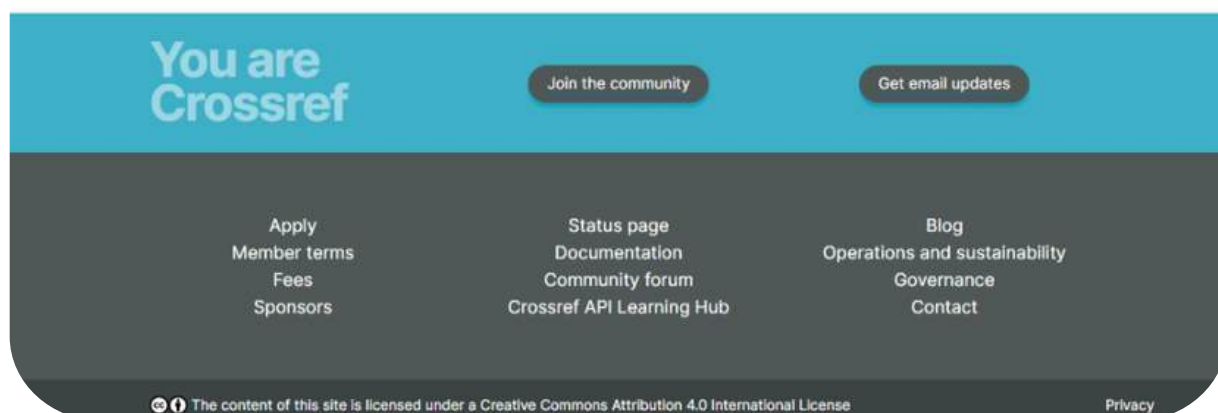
You are Crossref

Join the community

Get email updates

Apply
Member terms
Fees
Sponsors

Status page
Documentation
Community forum
Crossref API Learning Hub

Blog
Operations and sustainability
Governance
Contact

The content of this site is licensed under a Creative Commons Attribution 4.0 International License

Privacy